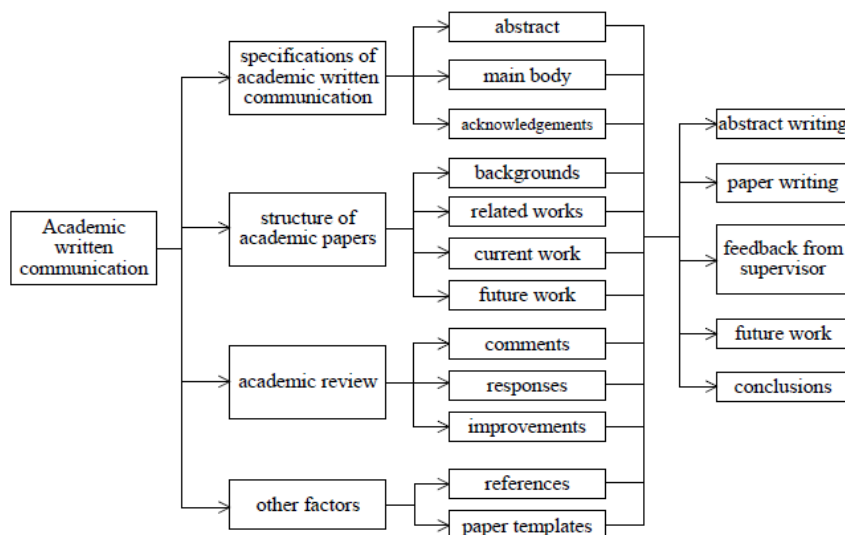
Academic written communication

specifications of academic written communication

abstract

main body

acknowledgements

structure of academic papers

backgrounds

related works

current work

future work

academic review

comments

responses

improvements

other factors

references

paper templates

abstract writing

paper writing

feedback from supervisor

future work

conclusions